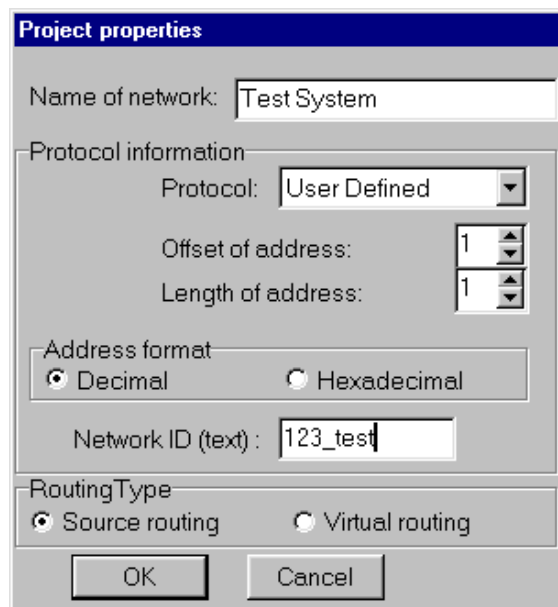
Project properties

Name of network: Test System

Protocol information

Protocol: User Defined

Offset of address: 1

Length of address: 1

Address format

Decimal

Hexadecimal

Network ID (text) : 123_test

RoutingType

Source routing

Virtual routing

OK

Cancel